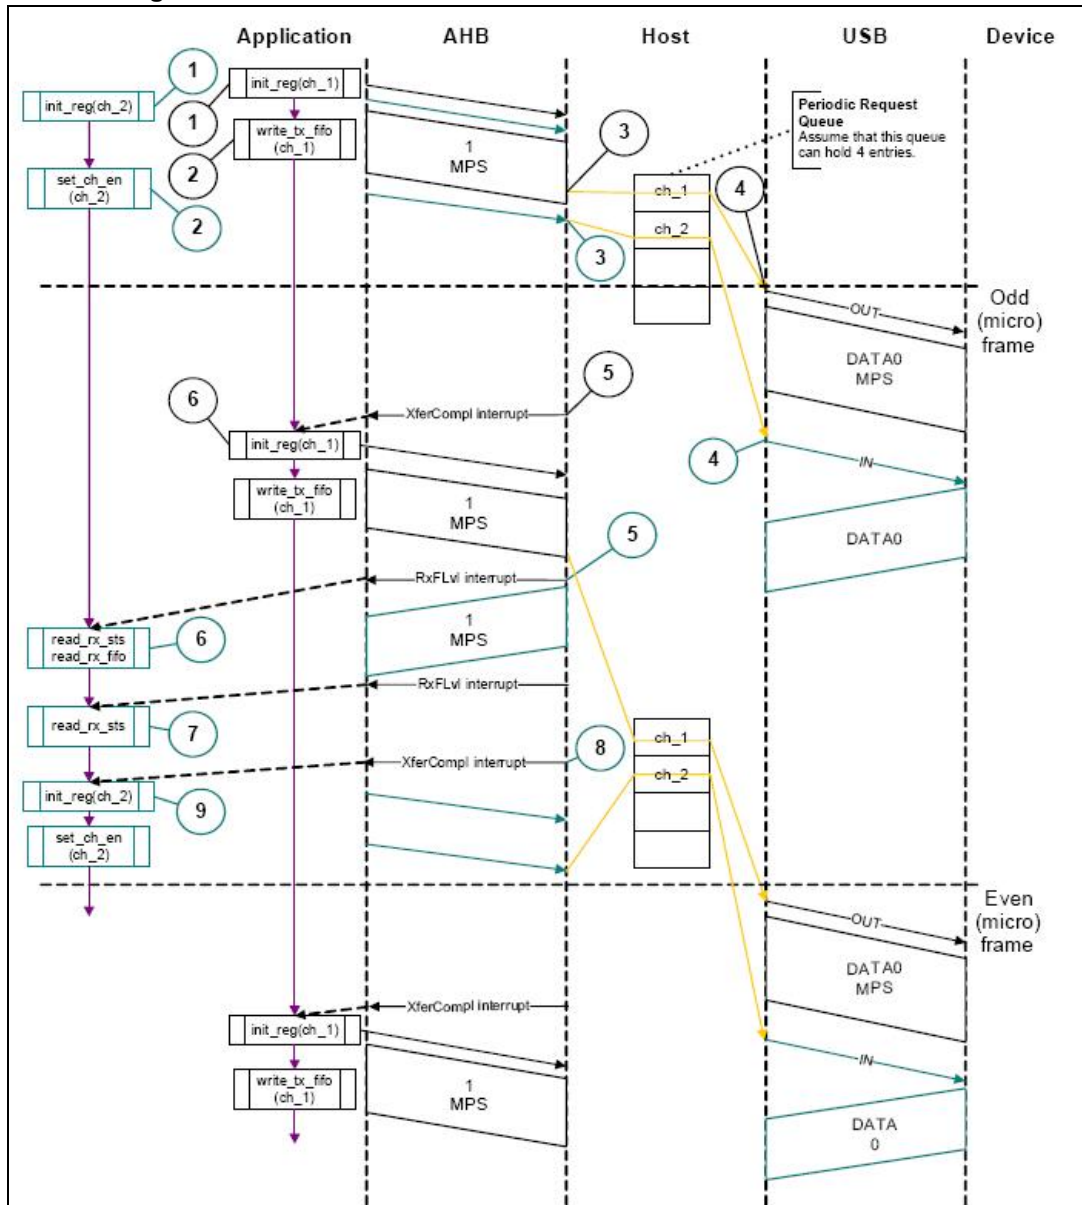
Application AHB Host USB Device

1
init_reg(ch_2)
init_reg(ch_1)
1
write_tx_fifo (ch_1)
2
set_ch_en (ch_2)
2
1 MPS
3
Periodic Request Queue
Assume that this queue can hold 4 entries.
ch_1
ch_2
4
3
Odd (micro) frame
OUT
DATA0 MPS
5
6
XferCompl interrupt
init_reg(ch_1)
4
IN
write_tx_fifo (ch_1)
1 MPS
DATA0
5
RxFLvl interrupt
1 MPS
read_rx_sts read_rx_fifo
6
RxFLvl interrupt
read_rx_sts
7
ch_1
8
XferCompl interrupt
ch_2
init_reg(ch_2)
9
set_ch_en (ch_2)
Even (micro) frame
OUT
DATA0 MPS
XferCompl interrupt
init_reg(ch_1)
IN
write_tx_fifo (ch_1)
1 MPS
DATA 0